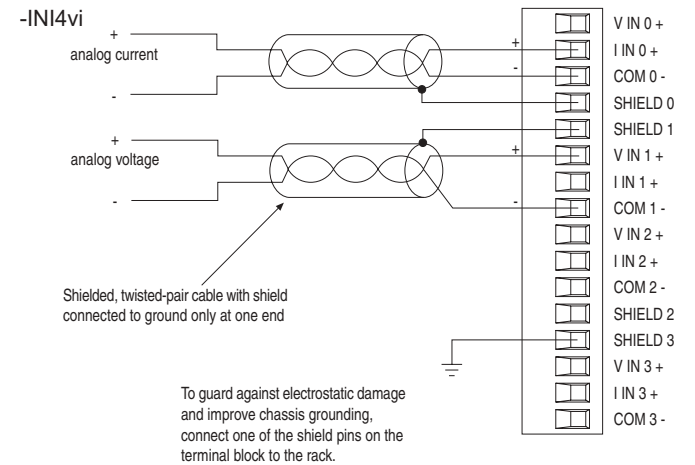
-INI4vi

+
analog current
-

+
analog voltage
-

+
-
+
-

V IN 0 +
I IN 0 +
COM 0 -
SHIELD 0
SHIELD 1
V IN 1 +
I IN 1 +
COM 1 -
V IN 2 +
I IN 2 +
COM 2 -
SHIELD 2
SHIELD 3
V IN 3 +
I IN 3 +
COM 3 -

Shielded, twisted-pair cable with shield connected to ground only at one end

To guard against electrostatic damage and improve chassis grounding, connect one of the shield pins on the terminal block to the rack.